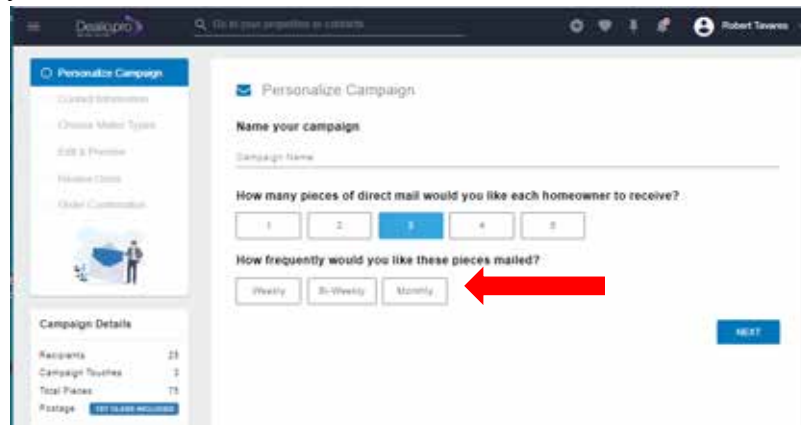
Dealopro

Go to your properties or contacts

Robert Tavares

Personalize Campaign

Contact Information

Choose Mailer Types

Edit & Preview

Review Order

Order Confirmation

Personalize Campaign

Name your campaign

Campaign Name

How many pieces of direct mail would you like each homeowner to receive?

1

2

3

4

5

How frequently would you like these pieces mailed?

Weekly

Bi-Weekly

Monthly

NEXT

Campaign Details

Recipients 25

Campaign Touches 3

Total Pieces 75

Postage 1ST CLASS INCLUDED